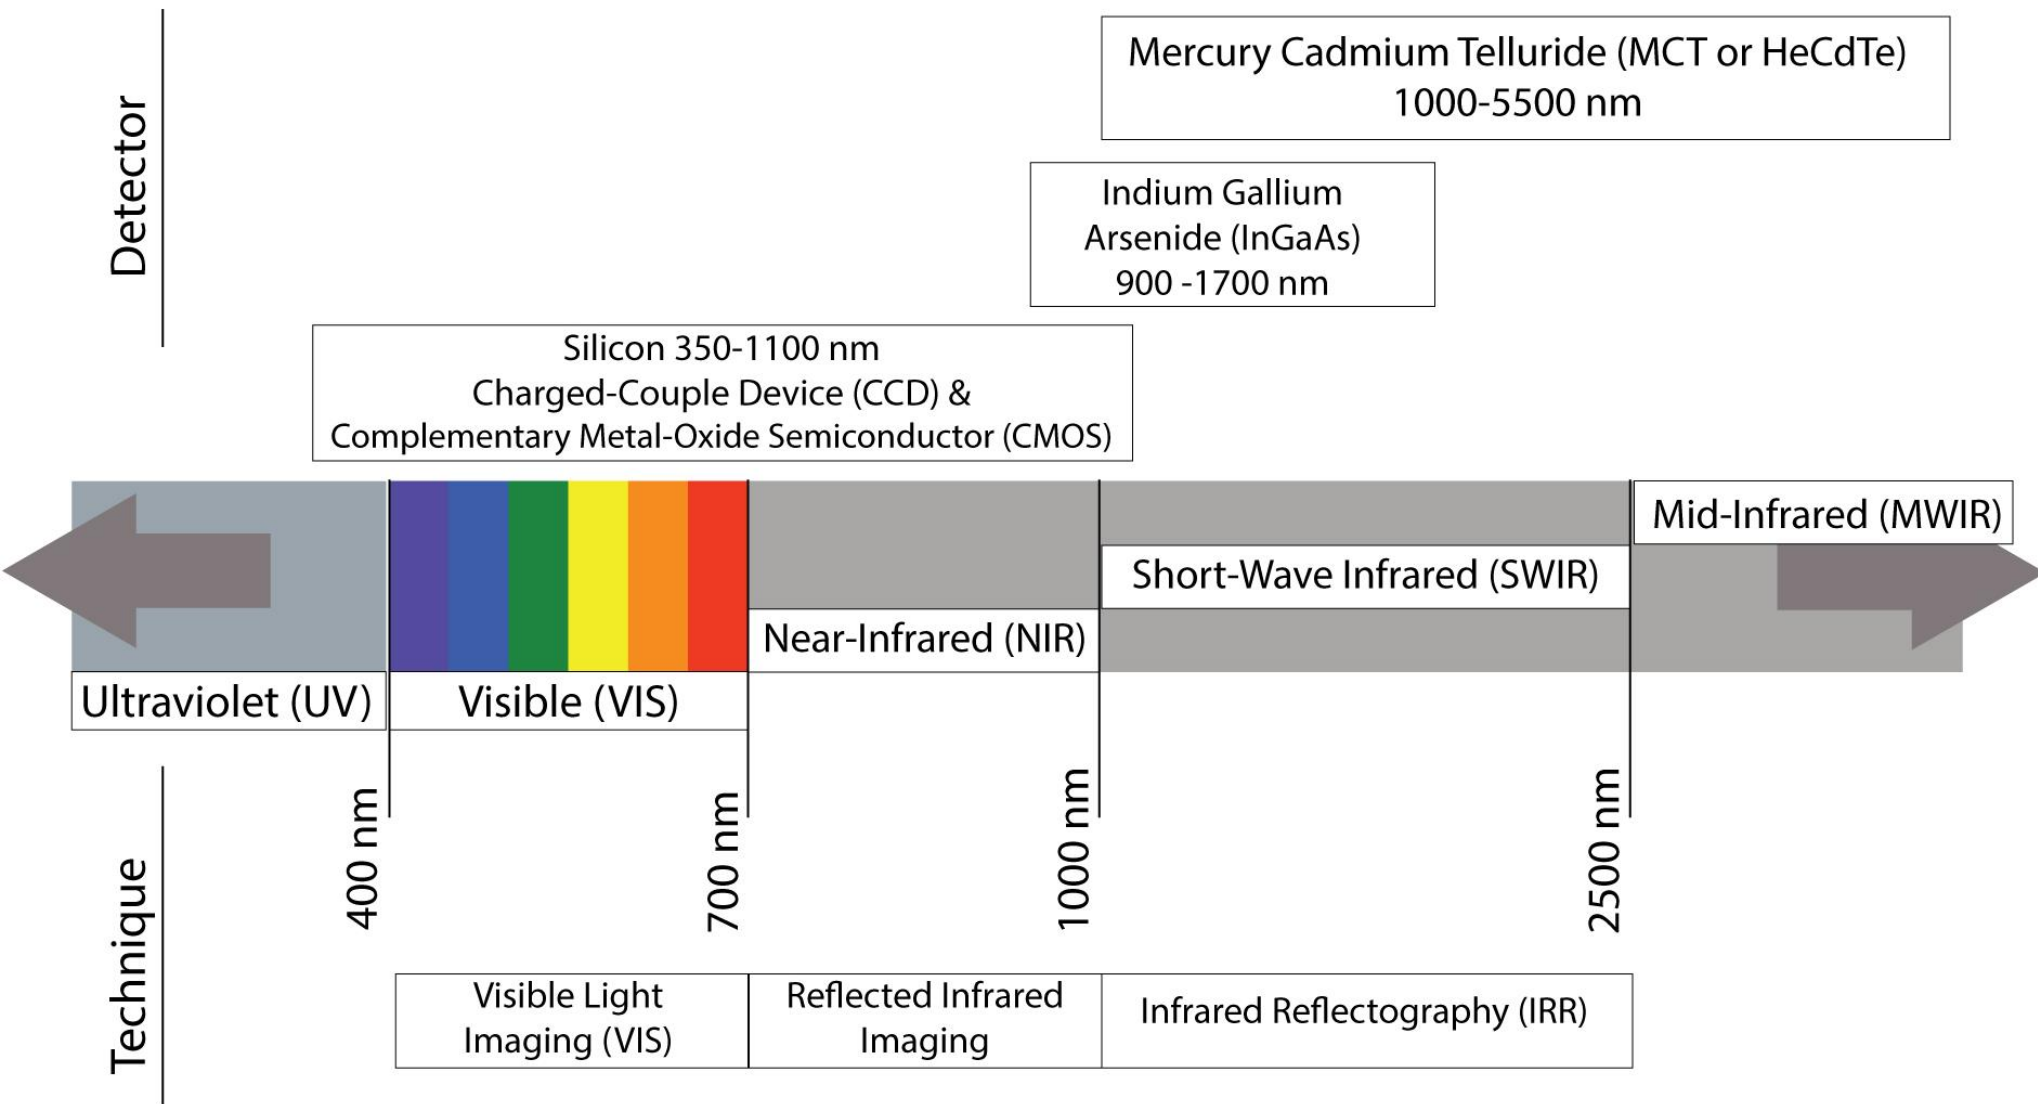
Detector

Mercury Cadmium Telluride (MCT or HeCdTe)
1000-5500 nm

Indium Gallium
Arsenide (InGaAs)
900 -1700 nm

Silicon 350-1100 nm
Charged-Couple Device (CCD) &
Complementary Metal-Oxide Semiconductor (CMOS)

Mid-Infrared (MWIR)

Short-Wave Infrared (SWIR)

Near-Infrared (NIR)

Ultraviolet (UV)

Visible (VIS)

Technique

400 nm

700 nm

1000 nm

2500 nm

| Visible Light Imaging (VIS) | Reflected Infrared Imaging | Infrared Reflectography (IRR) |
|---|---|---|